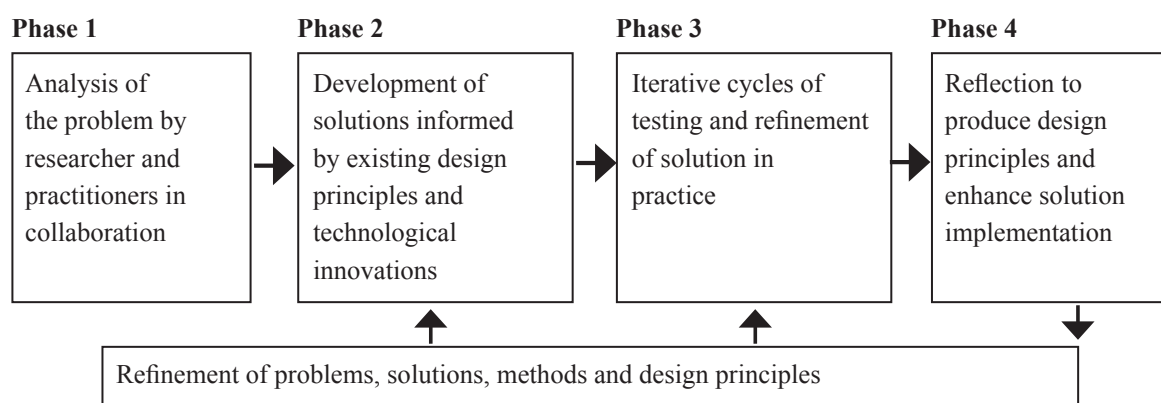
Phase 1

Analysis of the problem by researcher and practitioners in collaboration

Phase 2

Development of solutions informed by existing design principles and technological innovations

Phase 3

Iterative cycles of testing and refinement of solution in practice

Phase 4

Reflection to produce design principles and enhance solution implementation

Refinement of problems, solutions, methods and design principles